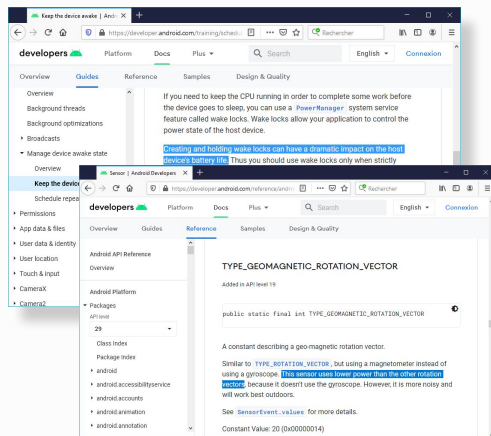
Keep the device awake | Andr
https://developer.android.com/training/schedule
Rechercher
developers
Platform
Docs
Plus
Search
English
Connexion
Overview
Guides
Reference
Samples
Design & Quality
Overview
Background threads
Background optimizations
Broadcasts
Manage device awake state
Overview
Keep the device
Schedule repea
Permissions
App data & files
User data & identity
User location
Touch & input
CameraX
Camera2

If you need to keep the CPU running in order to complete some work before the device goes to sleep, you can use a PowerManager system service feature called wake locks. Wake locks allow your application to control the power state of the host device.

Creating and holding wake locks can have a dramatic impact on the host device's battery life. Thus you should use wake locks only when strictly

Sensor | Android Developers
https://developer.android.com/reference/andr
Rechercher
developers
Platform
Docs
Plus
Search
English
Connexion
Overview
Guides
Reference
Samples
Design & Quality
Android API Reference
Overview
Android Platform
Packages
API level
29
Class Index
Package Index
android
android.accessibilityservice
android.accounts
android.animation
android.annotation

TYPE_GEOMAGNETIC_ROTATION_VECTOR
Added in API level 19

public static final int TYPE_GEOMAGNETIC_ROTATION_VECTOR

A constant describing a geo-magnetic rotation vector.

Similar to TYPE_ROTATION_VECTOR, but using a magnetometer instead of using a gyroscope. This sensor uses lower power than the other rotation vectors, because it doesn't use the gyroscope. However, it is more noisy and will work best outdoors.

See SensorEvent.values for more details.

Constant Value: 20 (0x00000014)